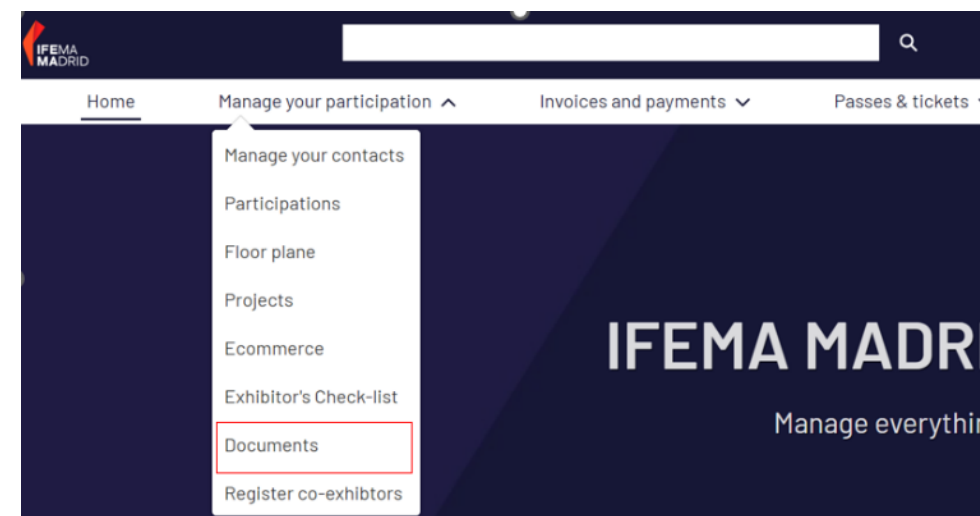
IFEMA MADRID

Home
Manage your participation
Invoices and payments
Passes & tickets

Manage your contacts
Participations
Floor plane
Projects
Ecommerce
Exhibitor's Check-list
Documents
Register co-exhibtors

IFEMA MADR

Manage everythi